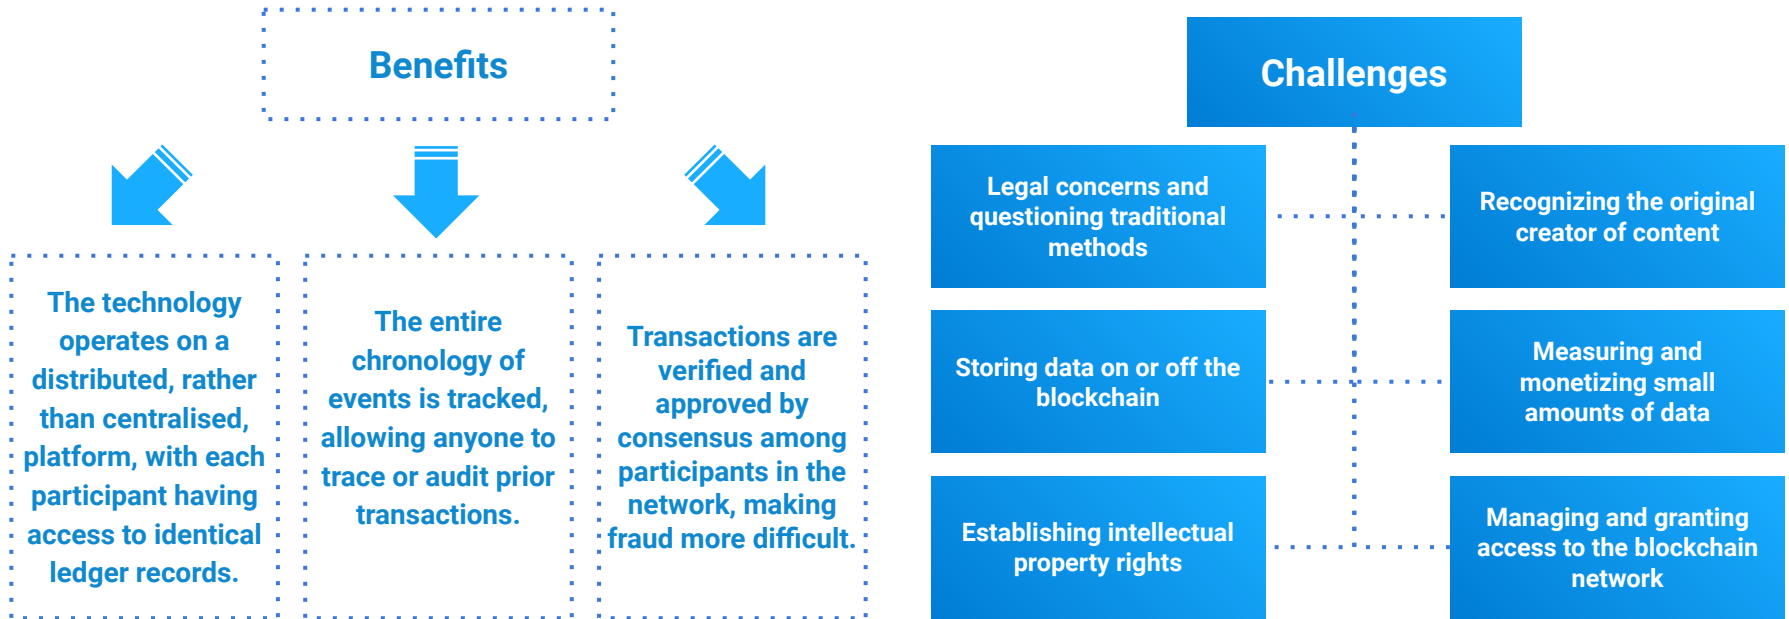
Benefits

The technology operates on a distributed, rather than centralised, platform, with each participant having access to identical ledger records.

The entire chronology of events is tracked, allowing anyone to trace or audit prior transactions.

Transactions are verified and approved by consensus among participants in the network, making fraud more difficult.

Challenges

Legal concerns and questioning traditional methods

Recognizing the original creator of content

Storing data on or off the blockchain

Measuring and monetizing small amounts of data

Establishing intellectual property rights

Managing and granting access to the blockchain network